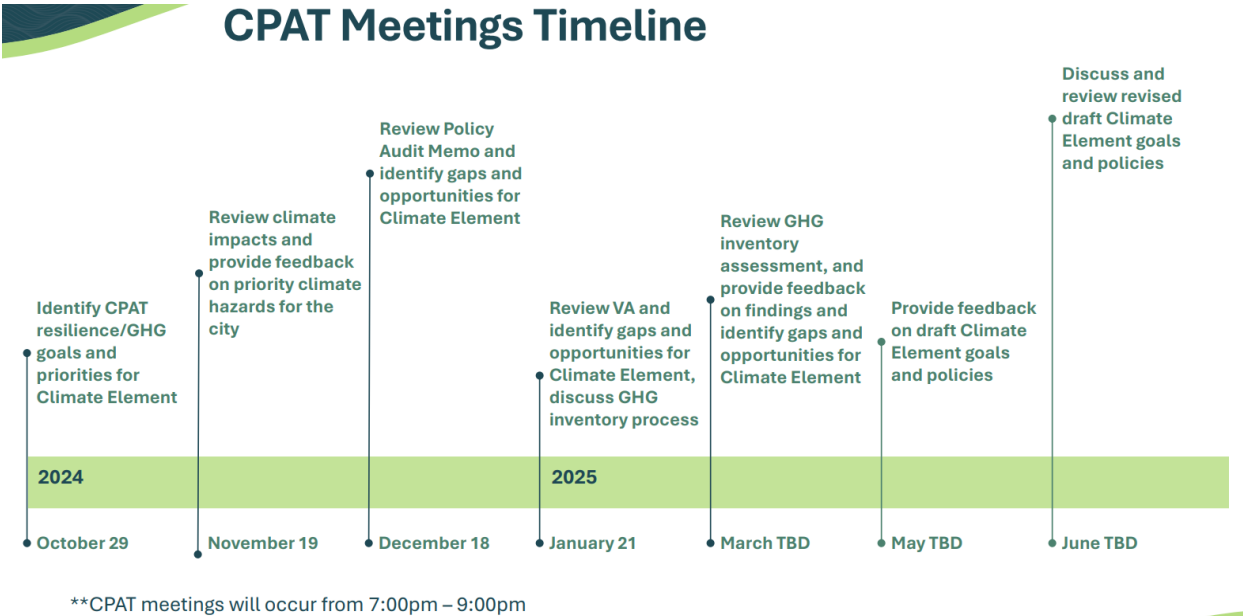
CPAT Meetings Timeline

Identify CPAT resilience/GHG goals and priorities for Climate Element

Review climate impacts and provide feedback on priority climate hazards for the city

Review Policy Audit Memo and identify gaps and opportunities for Climate Element

Review VA and identify gaps and opportunities for Climate Element, discuss GHG inventory process

Review GHG inventory assessment, and provide feedback on findings and identify gaps and opportunities for Climate Element

Provide feedback on draft Climate Element goals and policies

Discuss and review revised draft Climate Element goals and policies

2024

2025

October 29

November 19

December 18

January 21

March TBD

May TBD

June TBD

**CPAT meetings will occur from 7:00pm – 9:00pm